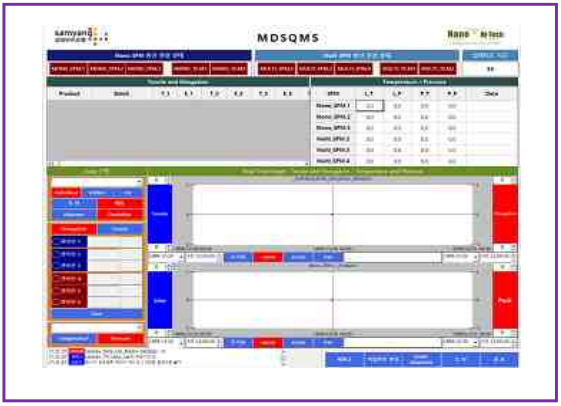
samyang

MDSQMS

Nano Hi-Tech

Tensile and Elongation

Temperature / Pressure

| Product | Batch | T_1 | E_1 | T_2 | E_2 | T_3 | E_3 |
|---|---|---|---|---|---|---|---|

| SPM | L.T | L.P | P.T | P.P | Date |
|---|---|---|---|---|---|
| Nano_SPM-1 | 0.0 | 0.0 | 0.0 | 0.0 | |
| Nano_SPM-2 | 0.0 | 0.0 | 0.0 | 0.0 | |
| Nano_SPM-3 | 0.0 | 0.0 | 0.0 | 0.0 | |
| HaiN_SPM-1 | 0.0 | 0.0 | 0.0 | 0.0 | |
| HaiN_SPM-2 | 0.0 | 0.0 | 0.0 | 0.0 | |
| HaiN_SPM-3 | 0.0 | 0.0 | 0.0 | 0.0 | |
| HaiN_SPM-4 | 0.0 | 0.0 | 0.0 | 0.0 | |

Tensile

Elongation

Temp

Press

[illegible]